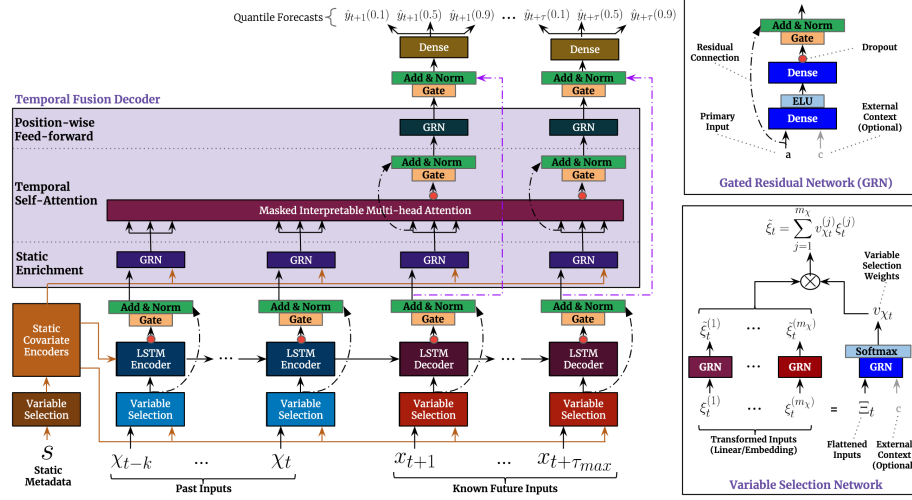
Quantile Forecasts $\hat{y}_{t+1}(0.1)$ $\hat{y}_{t+1}(0.5)$ $\hat{y}_{t+1}(0.9)$ ... $\hat{y}_{t+\tau}(0.1)$ $\hat{y}_{t+\tau}(0.5)$ $\hat{y}_{t+\tau}(0.9)$

Dense

Dense

Add & Norm
Gate

Add & Norm
Gate

Temporal Fusion Decoder

Position-wise Feed-forward

GRN

GRN

Add & Norm
Gate

Add & Norm
Gate

Temporal Self-Attention

Masked Interpretable Multi-head Attention

Static Enrichment

GRN GRN GRN GRN

Static Covariate Encoders

Add & Norm
Gate

Add & Norm
Gate

Add & Norm
Gate

Add & Norm
Gate

LSTM Encoder ... LSTM Encoder

LSTM Decoder ... LSTM Decoder

Variable Selection

Variable Selection

Variable Selection

Variable Selection

Variable Selection

$s$
Static Metadata

$\chi_{t-k}$ ... $\chi_t$

$x_{t+1}$ ... $x_{t+\tau_{max}}$

Past Inputs

Known Future Inputs

Add & Norm
Gate

Residual Connection

Dropout

Dense

ELU

Dense

Primary Input

External Context (Optional)

a c

Gated Residual Network (GRN)

$\tilde{\xi}_t = \sum_{j=1}^{m_\chi} v_{\chi_t}^{(j)} \tilde{\xi}_t^{(j)}$

Variable Selection Weights

$v_{\chi_t}$

Softmax

GRN

$\tilde{\xi}_t^{(1)}$ ... $\tilde{\xi}_t^{(m_\chi)}$

GRN ... GRN

$\xi_t^{(1)}$ ... $\xi_t^{(m_\chi)}$ = $\Xi_t$ c

Transformed Inputs (Linear/Embedding)

Flattened Inputs

External Context (Optional)

Variable Selection Network